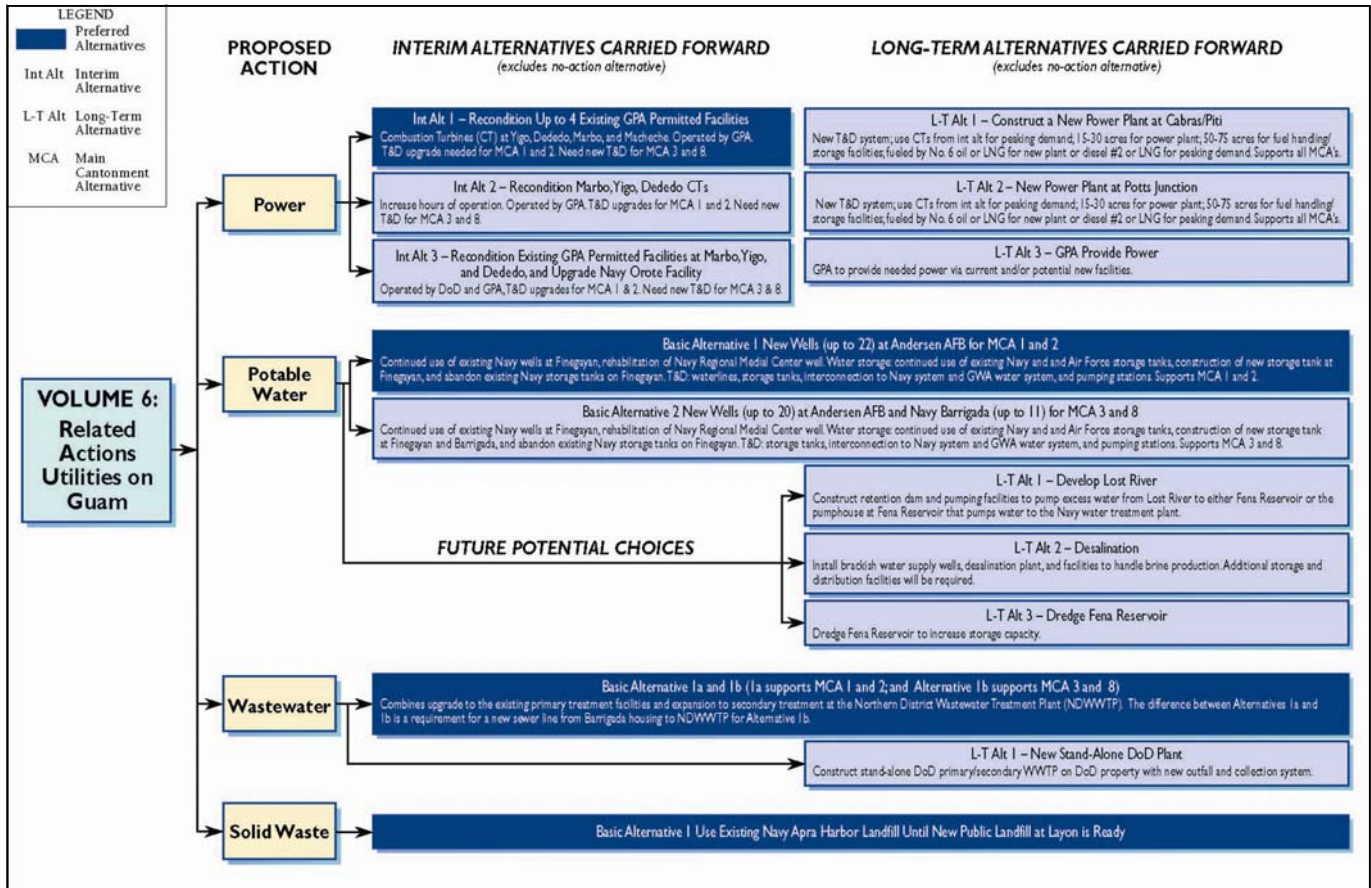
LEGEND

Preferred Alternatives

Int Alt Interim Alternative

L-T Alt Long-Term Alternative

MCA Main Cantonment Alternative

PROPOSED ACTION

INTERIM ALTERNATIVES CARRIED FORWARD
(excludes no-action alternative)

LONG-TERM ALTERNATIVES CARRIED FORWARD
(excludes no-action alternative)

VOLUME 6: Related Actions Utilities on Guam

Power

Int Alt 1 – Recondition Up to 4 Existing GPA Permitted Facilities
Combustion Turbines (CT) at Yigo, Dededo, Marbo, and Macheche. Operated by GPA. T&D upgrade needed for MCA 1 and 2. Need new T&D for MCA 3 and 8.

Int Alt 2 – Recondition Marbo, Yigo, Dededo CTs
Increase hours of operation. Operated by GPA. T&D upgrades for MCA 1 and 2. Need new T&D for MCA 3 and 8.

Int Alt 3 – Recondition Existing GPA Permitted Facilities at Marbo, Yigo, and Dededo, and Upgrade Navy Orote Facility
Operated by DoD and GPA, T&D upgrades for MCA 1 & 2. Need new T&D for MCA 3 & 8.

L-T Alt 1 – Construct a New Power Plant at Cabras/Piti
New T&D system; use CTs from int alt for peaking demand; 15-30 acres for power plant; 50-75 acres for fuel handling/storage facilities; fueled by No. 6 oil or LNG for new plant or diesel #2 or LNG for peaking demand. Supports all MCA's.

L-T Alt 2 – New Power Plant at Potts Junction
New T&D system; use CTs from int alt for peaking demand; 15-30 acres for power plant; 50-75 acres for fuel handling/storage facilities; fueled by No. 6 oil or LNG for new plant or diesel #2 or LNG for peaking demand. Supports all MCA's.

L-T Alt 3 – GPA Provide Power
GPA to provide needed power via current and/or potential new facilities.

Potable Water

Basic Alternative 1 New Wells (up to 22) at Andersen AFB for MCA 1 and 2
Continued use of existing Navy wells at Finegayan, rehabilitation of Navy Regional Medial Center well. Water storage: continued use of existing Navy and and Air Force storage tanks, construction of new storage tank at Finegayan, and abandon existing Navy storage tanks on Finegayan. T&D: waterlines, storage tanks, interconnection to Navy system and GWA water system, and pumping stations. Supports MCA 1 and 2.

Basic Alternative 2 New Wells (up to 20) at Andersen AFB and Navy Barrigada (up to 11) for MCA 3 and 8
Continued use of existing Navy wells at Finegayan, rehabilitation of Navy Regional Medial Center well. Water storage: continued use of existing Navy and and Air Force storage tanks, construction of new storage tank at Finegayan and Barrigada, and abandon existing Navy storage tanks on Finegayan. T&D: storage tanks, interconnection to Navy system and GWA water system, and pumping stations. Supports MCA 3 and 8.

FUTURE POTENTIAL CHOICES

L-T Alt 1 – Develop Lost River
Construct retention dam and pumping facilities to pump excess water from Lost River to either Fena Reservoir or the pumphouse at Fena Reservoir that pumps water to the Navy water treatment plant.

L-T Alt 2 – Desalination
Install brackish water supply wells, desalination plant, and facilities to handle brine production. Additional storage and distribution facilities will be required.

L-T Alt 3 – Dredge Fena Reservoir
Dredge Fena Reservoir to increase storage capacity.

Wastewater

Basic Alternative 1a and 1b (1a supports MCA 1 and 2; and Alternative 1b supports MCA 3 and 8)
Combines upgrade to the existing primary treatment facilities and expansion to secondary treatment at the Northern District Wastewater Treatment Plant (NDWWTP). The difference between Alternatives 1a and 1b is a requirement for a new sewer line from Barrigada housing to NDWWTP for Alternative 1b.

L-T Alt 1 – New Stand-Alone DoD Plant
Construct stand-alone DoD primary/secondary WWTP on DoD property with new outfall and collection system.

Solid Waste

Basic Alternative 1 Use Existing Navy Apra Harbor Landfill Until New Public Landfill at Layon is Ready